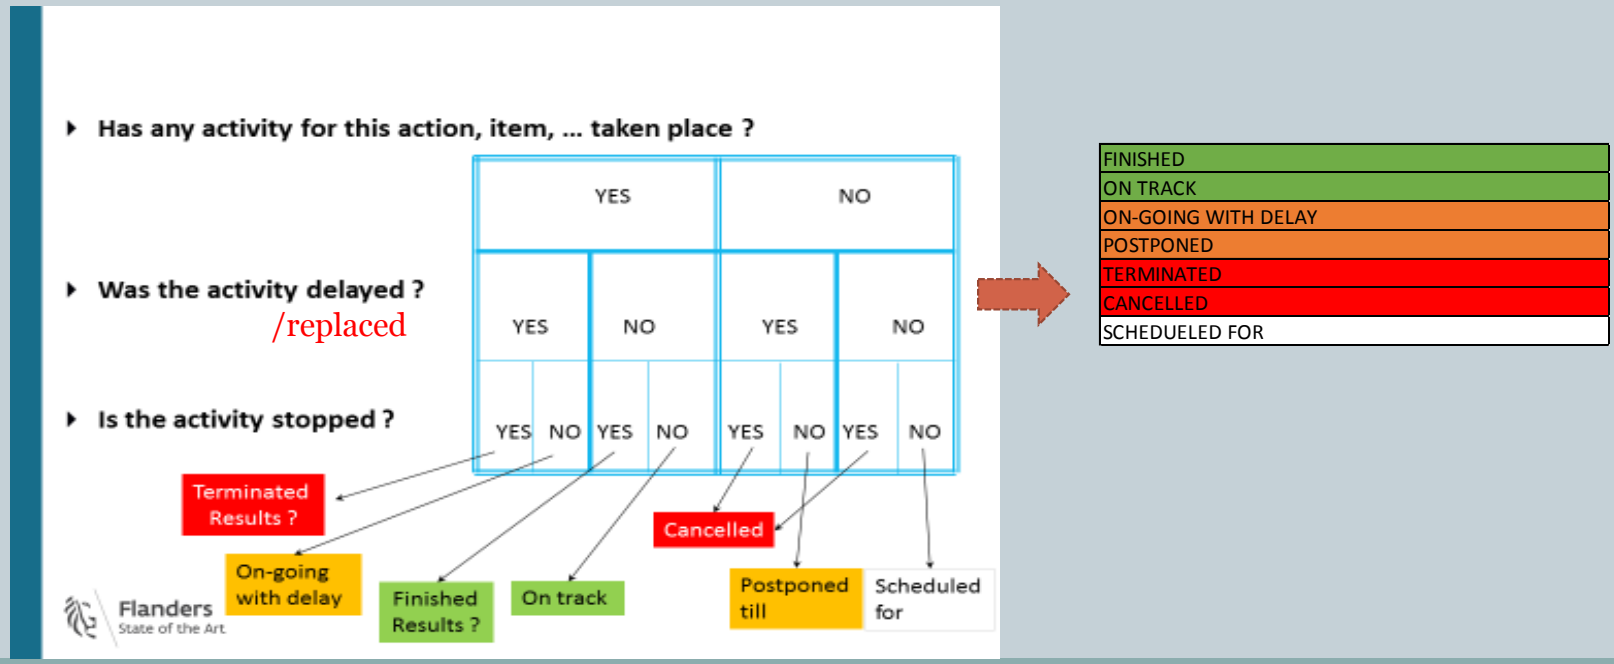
Has any activity for this action, item, … taken place ?

Was the activity delayed ?
/replaced

Is the activity stopped ?

| YES | | | | NO | | | |
|---|---|---|---|---|---|---|---|
| YES | | NO | | YES | | NO | |
| YES | NO | YES | NO | YES | NO | YES | NO |

Terminated Results ?

On-going with delay

Finished Results ?

On track

Cancelled

Postponed till

Scheduled for

Flanders
State of the Art

| FINISHED |
|---|
| ON TRACK |
| ON-GOING WITH DELAY |
| POSTPONED |
| TERMINATED |
| CANCELLED |
| SCHEDUELED FOR |